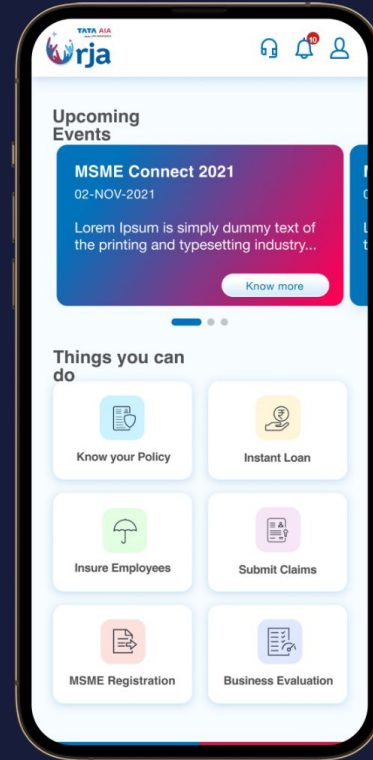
TATA AIA
Urja

10

Upcoming Events

MSME Connect 2021
02-NOV-2021
Lorem Ipsum is simply dummy text of the printing and typesetting industry...
Know more

Things you can do

Know your Policy
Instant Loan
Insure Employees
Submit Claims
MSME Registration
Business Evaluation